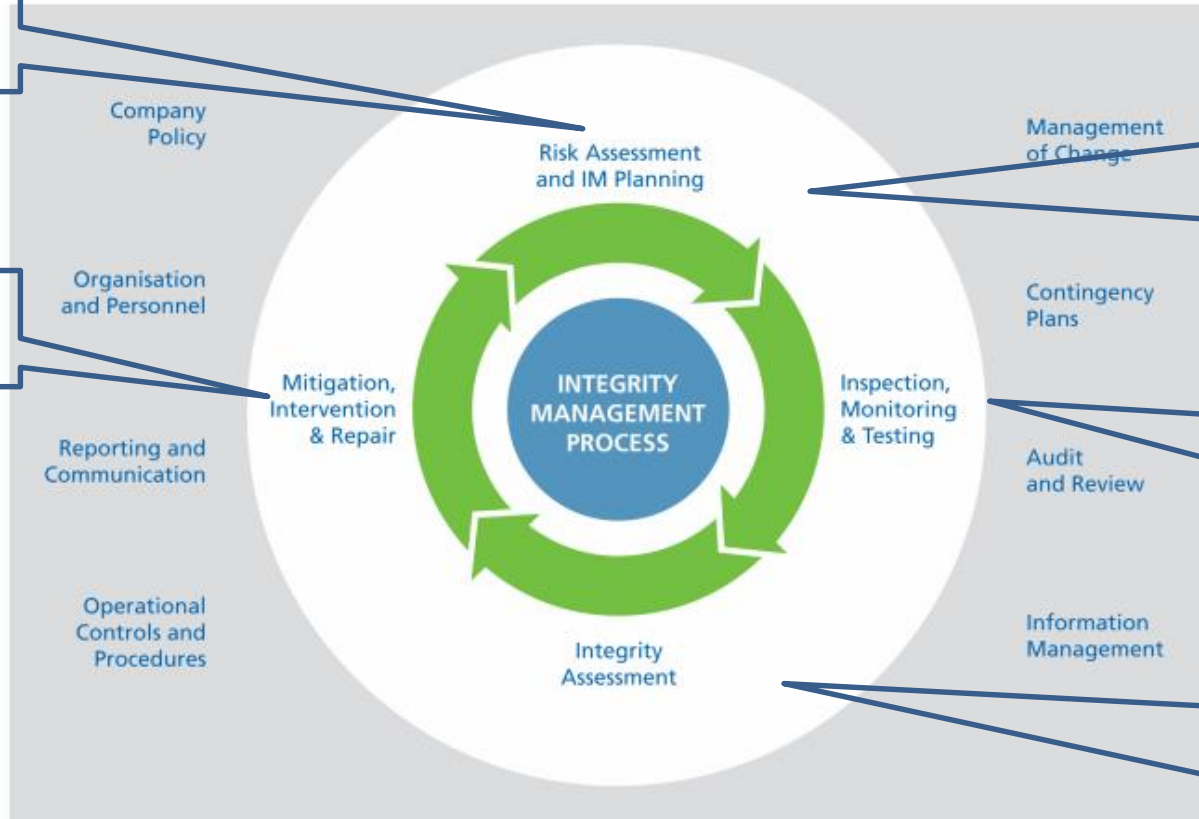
Company Policy

Organisation and Personnel

Reporting and Communication

Operational Controls and Procedures

Risk Assessment and IM Planning

Mitigation, Intervention & Repair

INTEGRITY MANAGEMENT PROCESS

Inspection, Monitoring & Testing

Integrity Assessment

Management of Change

Contingency Plans

Audit and Review

Information Management